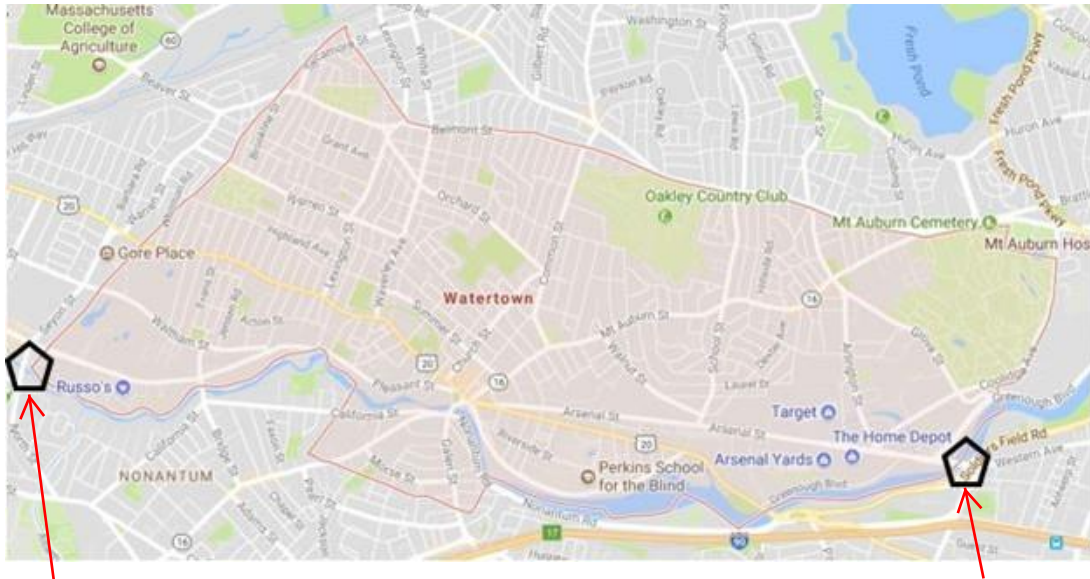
Massachusetts College of Agriculture
Washington St
Fresh Pond
Beaver St
Sycamore St
Lexington St
White St
Gilbert Rd
Payson Rd
Oakley Rd
Lewis Rd
Grove St
Concord Ave
Belmont St
Grant Ave
Huron Ave
Fresh Pond Pkwy
Oakley Country Club
Mt Auburn Cemetery
Mt Auburn Hos
Orchard St
Common St
Gore Place
Highland Ave
Lexington St
Waverley Ave
Watertown
Summer St
Mt Auburn St
Walnut St
School St
Arlington St
Grove St
Waltham St
Acton St
Church St
Russo's
Pleasant St
California St
Arsenal St
Arsenal St
Laurel St
Coolidge Ave
Greenough Blvd
Target
The Home Depot
Riverside St
Arsenal Yards
Soldiers Field Rd
Western Ave
NONANTUM
Morse St
Galen St
Perkins School for the Blind
Nonantum Rd
Greenough Blvd
20
16
20
20
16
16
17
90